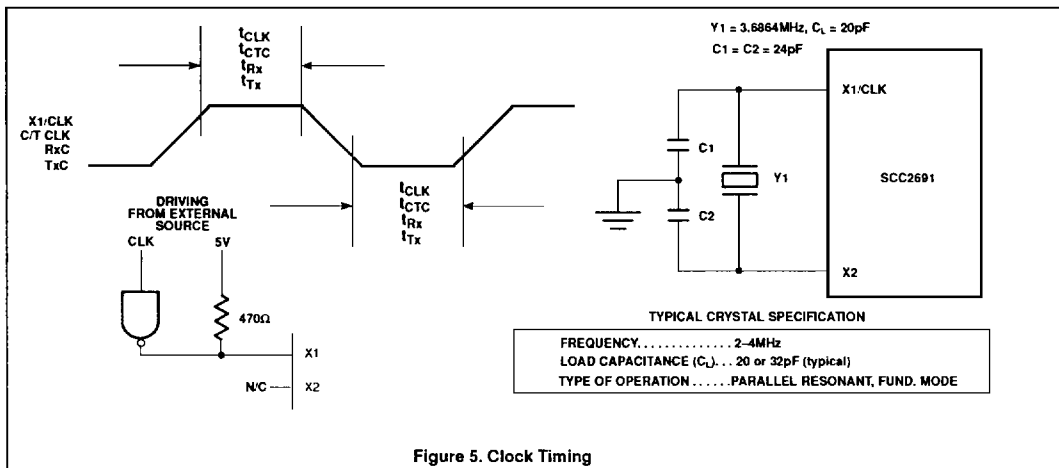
$t_{CLK}$
$t_{CTC}$
$t_{Rx}$
$t_{Tx}$

X1/CLK
C/T CLK
RxC
TxC

$t_{CLK}$
$t_{CTC}$
$t_{Rx}$
$t_{Tx}$

DRIVING FROM EXTERNAL SOURCE

CLK

5V

470Ω

X1

N/C

X2

Y1 = 3.6864MHz, $C_L$ = 20pF

C1 = C2 = 24pF

X1/CLK

C1

Y1

SCC2691

C2

X2

TYPICAL CRYSTAL SPECIFICATION

FREQUENCY. . . . . . . . . . . . . . 2–4MHz
LOAD CAPACITANCE ($C_L$). . . 20 or 32pF (typical)
TYPE OF OPERATION . . . . . PARALLEL RESONANT, FUND. MODE

Figure 5. Clock Timing